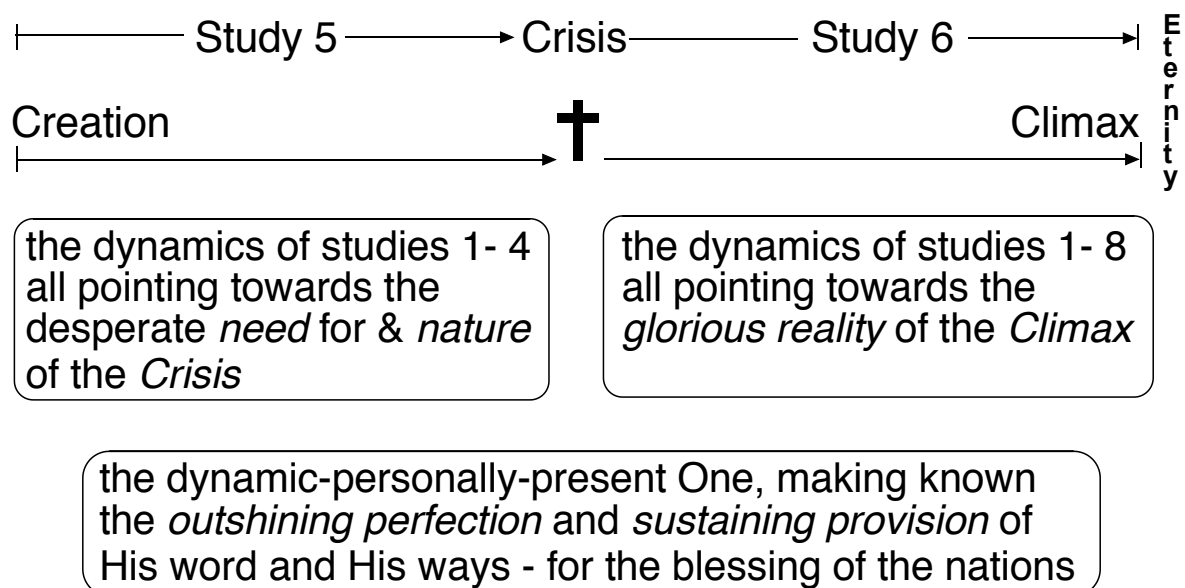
Study 5 Crisis Study 6

E t e r n i t y

Creation Climax

the dynamics of studies 1- 4 all pointing towards the desperate *need* for & *nature* of the *Crisis*

the dynamics of studies 1- 8 all pointing towards the *glorious reality* of the *Climax*

the dynamic-personally-present One, making known the *outshining perfection* and *sustaining provision* of His word and His ways - for the blessing of the nations